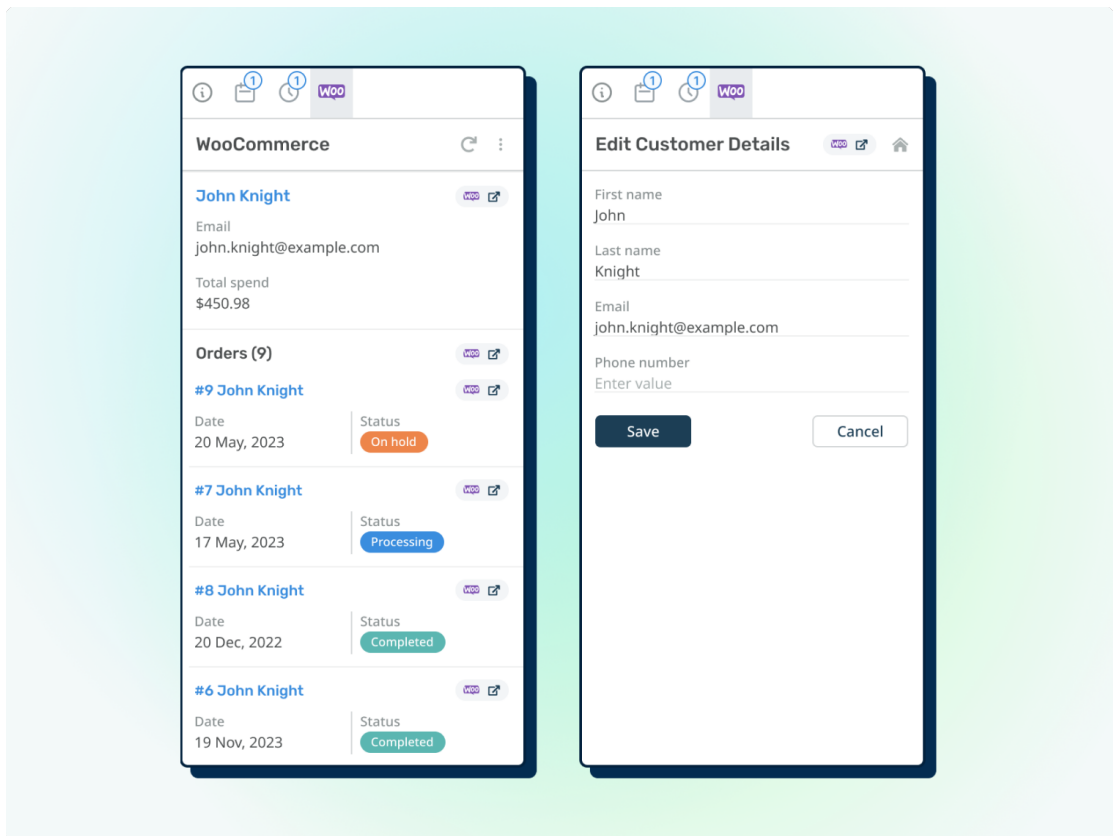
1 1 Woo

WooCommerce

John Knight Woo

Email
john.knight@example.com

Total spend
$450.98

Orders (9) Woo

#9 John Knight Woo

Date
20 May, 2023

Status
On hold

#7 John Knight Woo

Date
17 May, 2023

Status
Processing

#8 John Knight Woo

Date
20 Dec, 2022

Status
Completed

#6 John Knight Woo

Date
19 Nov, 2023

Status
Completed

1 1 Woo

Edit Customer Details Woo

First name
John

Last name
Knight

Email
john.knight@example.com

Phone number
Enter value

Save

Cancel